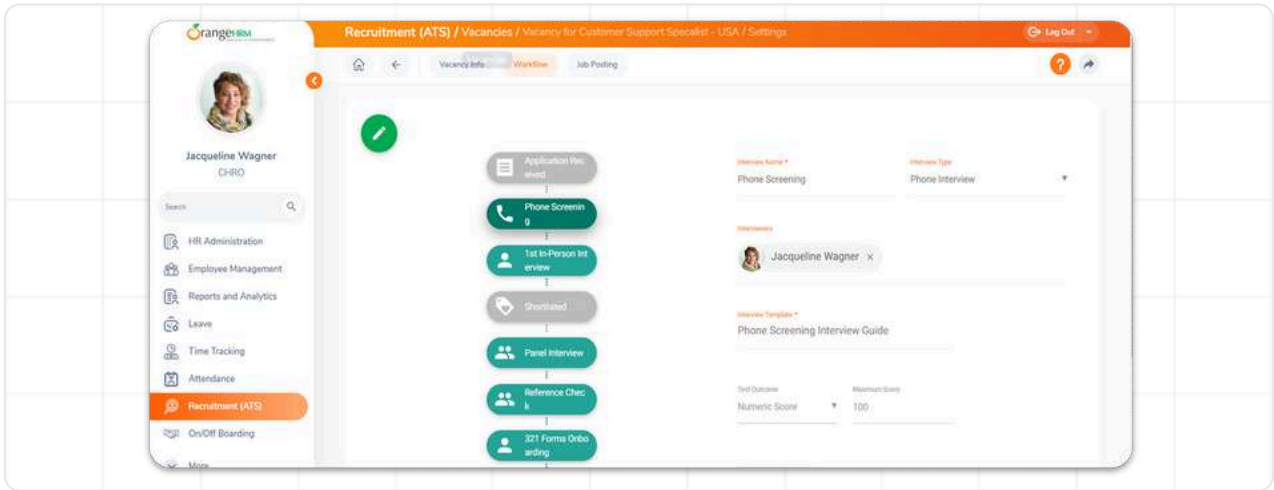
OrangeHRM

Recruitment (ATS) / Vacancies / Vacancy for Customer Support Specialist - USA / Settings

Log Out

Vacancy Info Workflow Job Posting

Jacqueline Wagner
CHRO

Search

HR Administration
Employee Management
Reports and Analytics
Leave
Time Tracking
Attendance
Recruitment (ATS)
On/Off Boarding
More

Application Received
Phone Screening
1st In-Person Interview
Shortlisted
Panel Interview
Reference Check
321 Forms Onboarding

Interview Name *
Phone Screening

Interview Type
Phone Interview

Interviewers
Jacqueline Wagner ×

Interview Template *
Phone Screening Interview Guide

Test Outcome
Numeric Score

Maximum Score
100